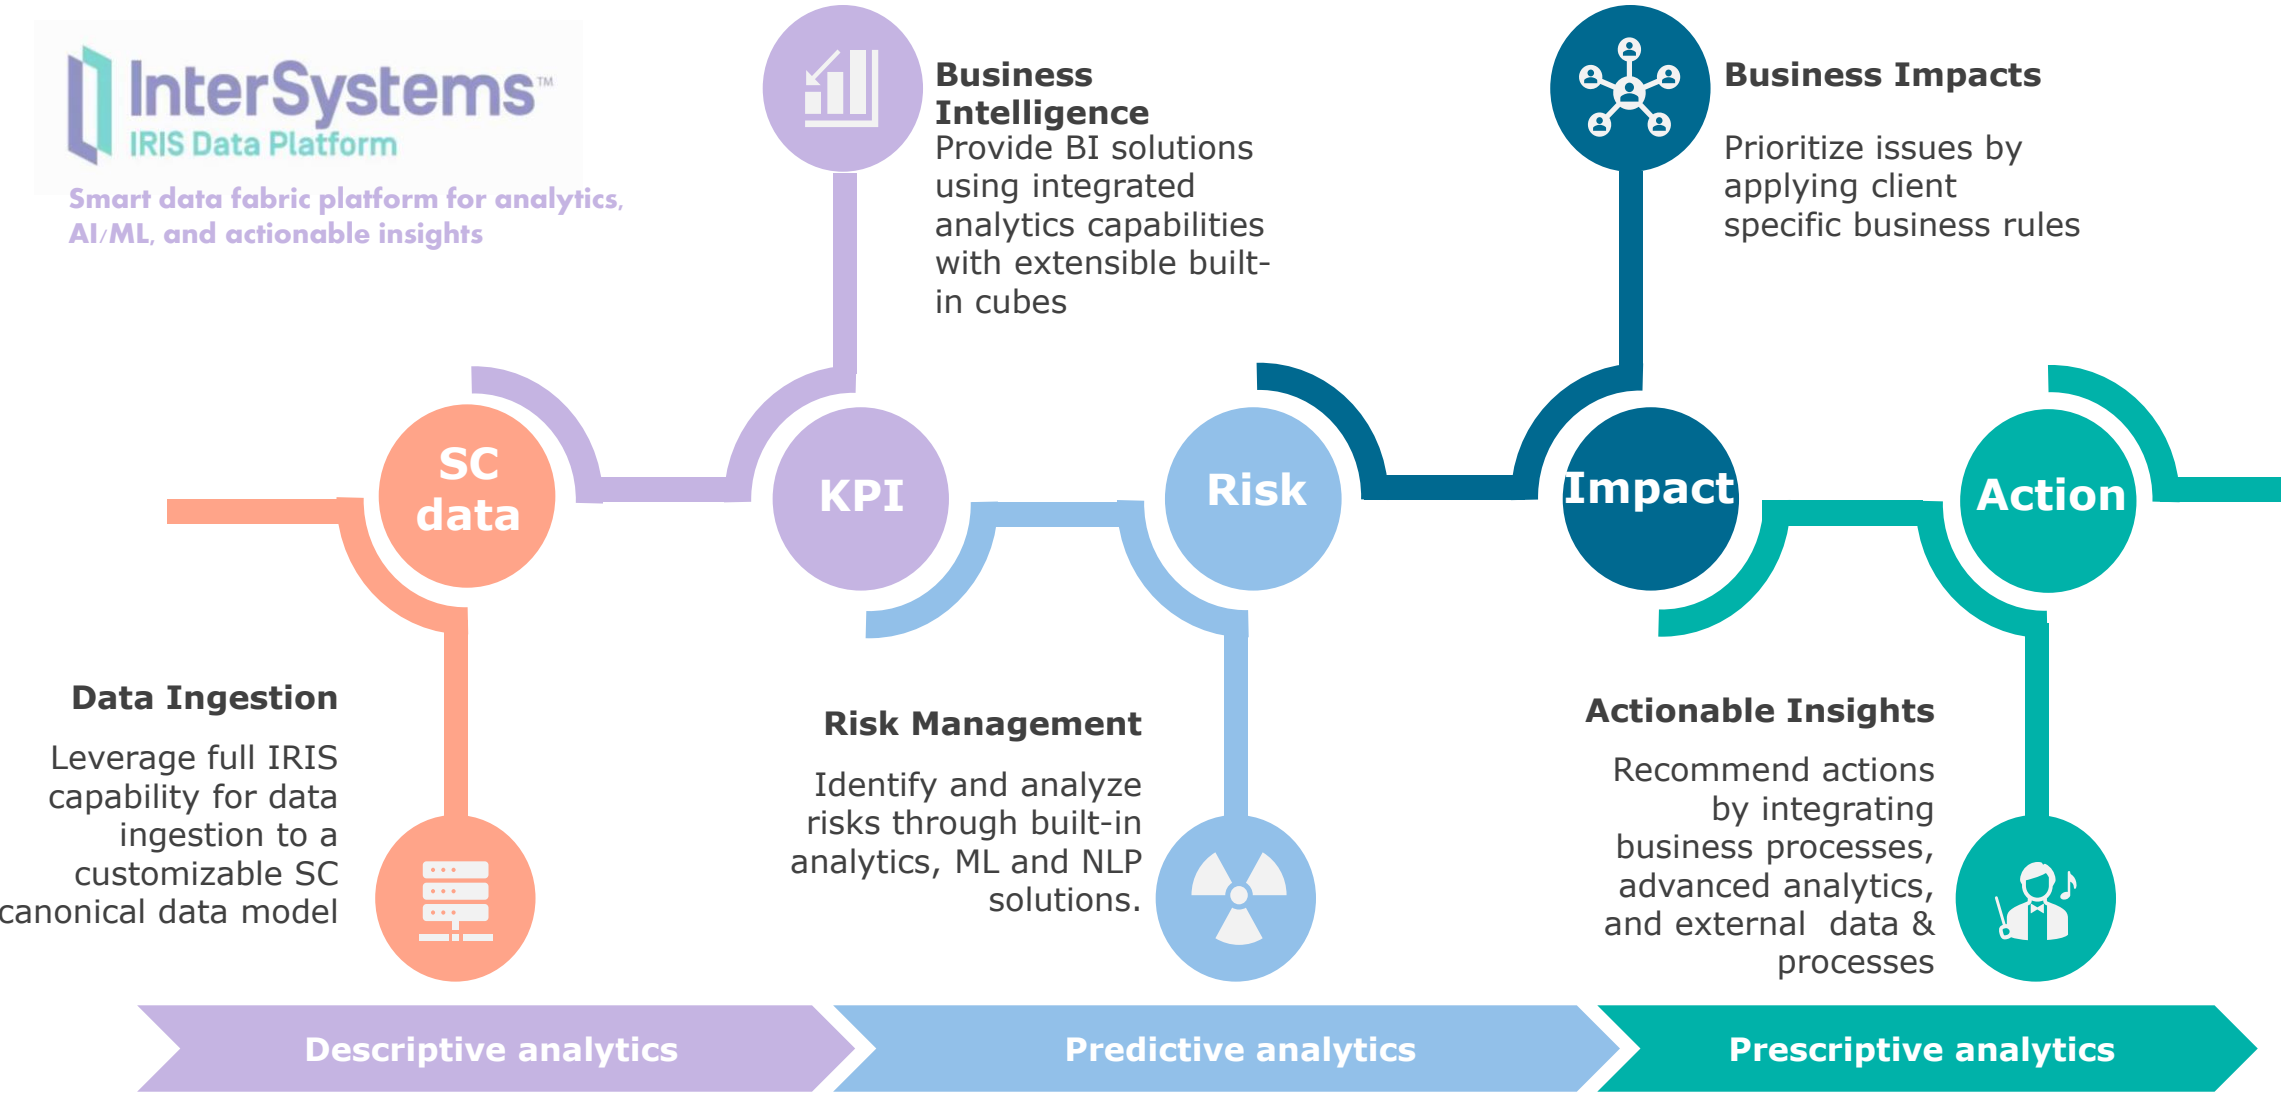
InterSystems™
IRIS Data Platform

Smart data fabric platform for analytics, AI/ML, and actionable insights

Business Intelligence
Provide BI solutions using integrated analytics capabilities with extensible built-in cubes

Business Impacts

Prioritize issues by applying client specific business rules

SC data

KPI

Risk

Impact

Action

Data Ingestion

Leverage full IRIS capability for data ingestion to a customizable SC canonical data model

Risk Management

Identify and analyze risks through built-in analytics, ML and NLP solutions.

Actionable Insights

Recommend actions by integrating business processes, advanced analytics, and external data & processes

Descriptive analytics

Predictive analytics

Prescriptive analytics